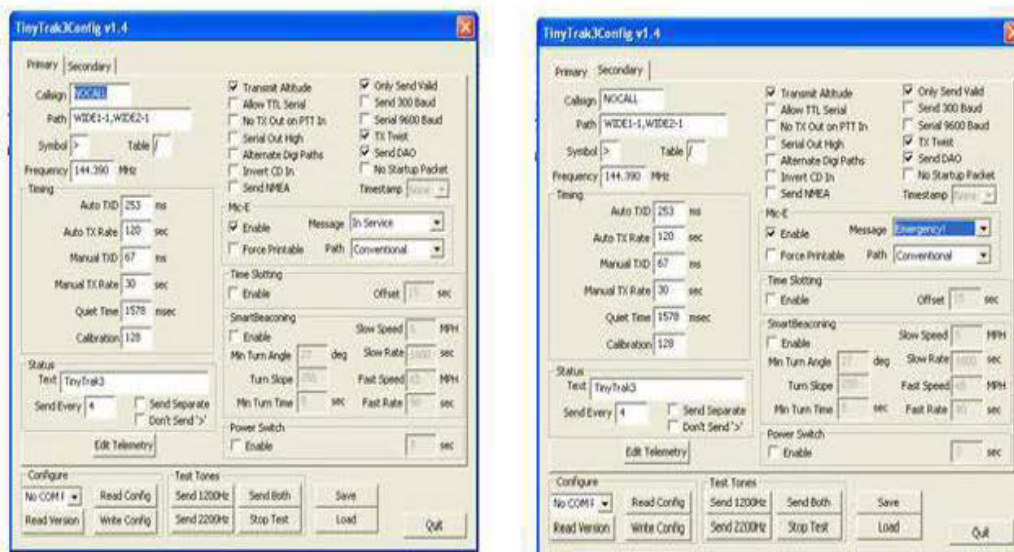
TinyTrak3Config v1.4

Primary | Secondary

Callsign NOCALL
Path WIDE1-1,WIDE2-1
Symbol > Table /
Frequency 144.390 MHz

Timing
Auto TXD 253 ms
Auto TX Rate 120 sec
Manual TXD 67 ms
Manual TX Rate 30 sec
Quiet Time 1578 msec
Calibration 128

Status
Text TinyTrak3
Send Every 4
Send Separate
Don't Send '>'

Edit Telemetry

Transmit Altitude
Allow TTL Serial
No TX Out on PTT In
Serial Out High
Alternate Digi Paths
Invert CD In
Send NMEA

Only Send Valid
Send 300 Baud
Serial 9600 Baud
TX Twist
Send DAO
No Startup Packet
Timestamp None

Mic-E
Enable
Message In Service
Force Printable
Path Conventional

Time Slotting
Enable
Offset 15 sec

SmartBeaconing
Enable
Slow Speed 5 MPH
Min Turn Angle 27 deg
Slow Rate 1800 sec
Turn Slope 255
Fast Speed 65 MPH
Min Turn Time 5 sec
Fast Rate 90 sec

Power Switch
Enable
sec

Configure
No COM F
Read Config
Read Version
Write Config

Test Tones
Send 1200Hz
Send Both
Send 2200Hz
Stop Test

Save
Load
Quit

TinyTrak3Config v1.4

Primary | Secondary

Callsign NOCALL
Path WIDE1-1,WIDE2-1
Symbol > Table /
Frequency 144.390 MHz

Timing
Auto TXD 253 ms
Auto TX Rate 120 sec
Manual TXD 67 ms
Manual TX Rate 30 sec
Quiet Time 1578 msec
Calibration 128

Status
Text TinyTrak3
Send Every 4
Send Separate
Don't Send '>'

Edit Telemetry

Transmit Altitude
Allow TTL Serial
No TX Out on PTT In
Serial Out High
Alternate Digi Paths
Invert CD In
Send NMEA

Only Send Valid
Send 300 Baud
Serial 9600 Baud
TX Twist
Send DAO
No Startup Packet
Timestamp None

Mic-E
Enable
Message Emergency!
Force Printable
Path Conventional

Time Slotting
Enable
Offset 15 sec

SmartBeaconing
Enable
Slow Speed 5 MPH
Min Turn Angle 27 deg
Slow Rate 1800 sec
Turn Slope 255
Fast Speed 65 MPH
Min Turn Time 5 sec
Fast Rate 90 sec

Power Switch
Enable
sec

Configure
No COM F
Read Config
Read Version
Write Config

Test Tones
Send 1200Hz
Send Both
Send 2200Hz
Stop Test

Save
Load
Quit